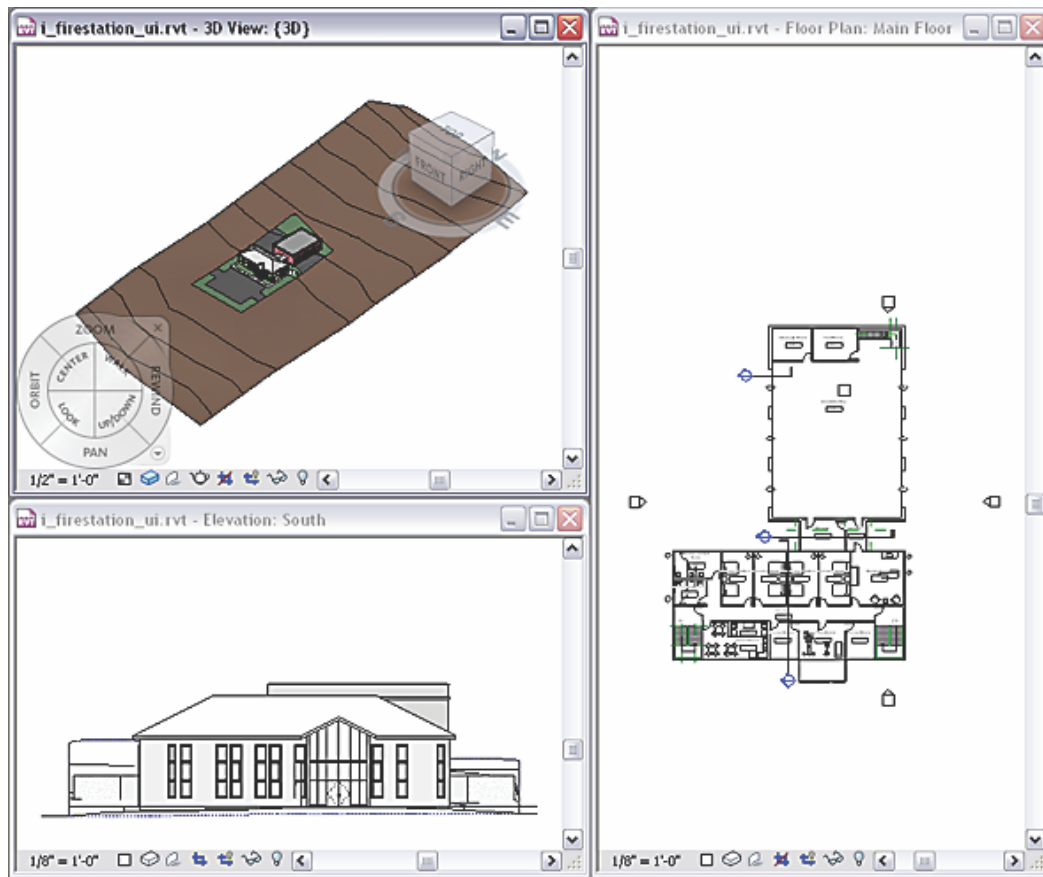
i_firestation_ui.rvt - 3D View: {3D}

FRONT
RIGHT

ZOOM
CENTER
WALK
REWIND
ORBIT
LOOK
UP/DOWN
PAN

1/2" = 1'-0"

i_firestation_ui.rvt - Elevation: South

1/8" = 1'-0"

i_firestation_ui.rvt - Floor Plan: Main Floor

1/8" = 1'-0"